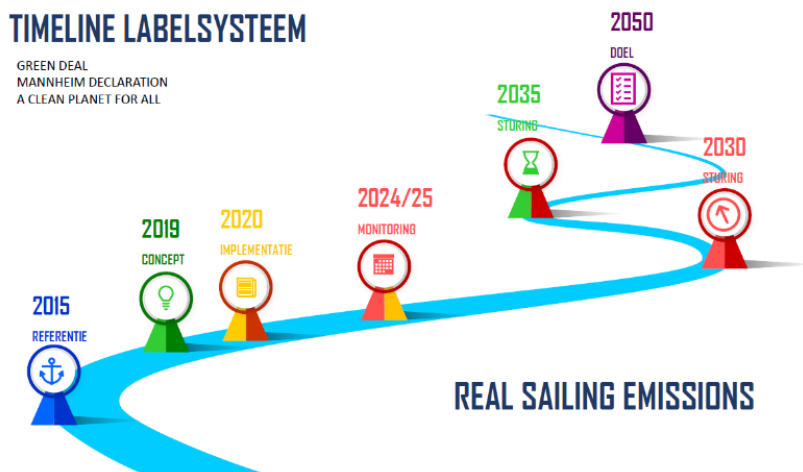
TIMELINE LABELSYSTEEM

GREEN DEAL
MANNHEIM DECLARATION
A CLEAN PLANET FOR ALL

2015
REFERENTIE

2019
CONCEPT

2020
IMPLEMENTATIE

2024/25
MONITORING

2035
STURING

2050
DOEL

2030
STURING

REAL SAILING EMISSIONS